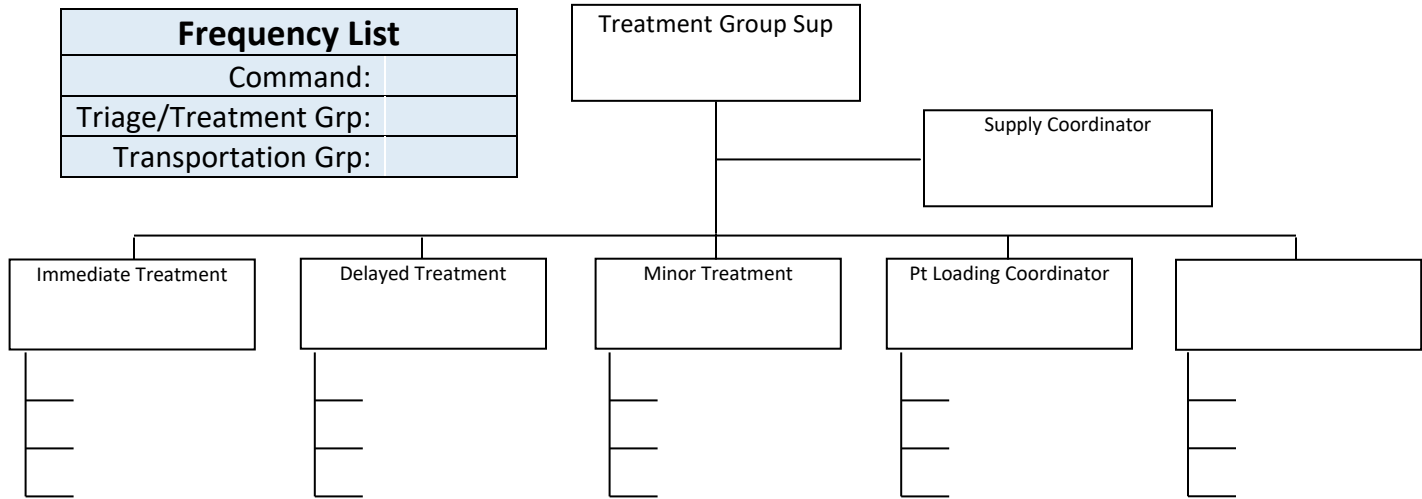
| Frequency List | |
|---|---|
| Command: | |
| Triage/Treatment Grp: | |
| Transportation Grp: | |

Treatment Group Sup

Supply Coordinator

Immediate Treatment

Delayed Treatment

Minor Treatment

Pt Loading Coordinator